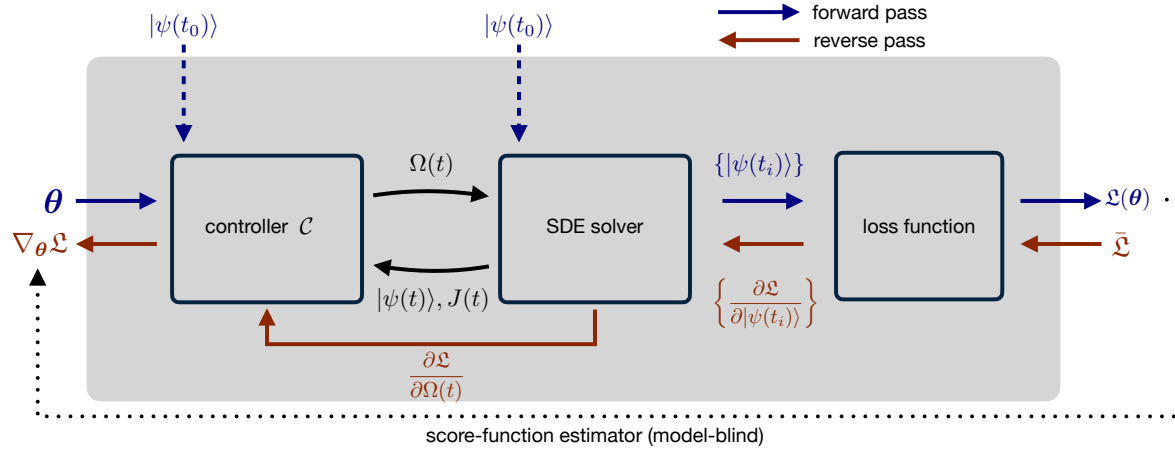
forward pass

reverse pass

$|\psi(t_0)\rangle$

$|\psi(t_0)\rangle$

$\boldsymbol{\theta}$

$\nabla_{\boldsymbol{\theta}}\mathfrak{L}$

controller $\mathcal{C}$

$\Omega(t)$

$|\psi(t)\rangle, J(t)$

SDE solver

$\{|\psi(t_i)\rangle\}$

$\left\{\frac{\partial \mathfrak{L}}{\partial |\psi(t_i)\rangle}\right\}$

loss function

$\mathfrak{L}(\boldsymbol{\theta})$

$\bar{\mathfrak{L}}$

$\frac{\partial \mathfrak{L}}{\partial \Omega(t)}$

score-function estimator (model-blind)